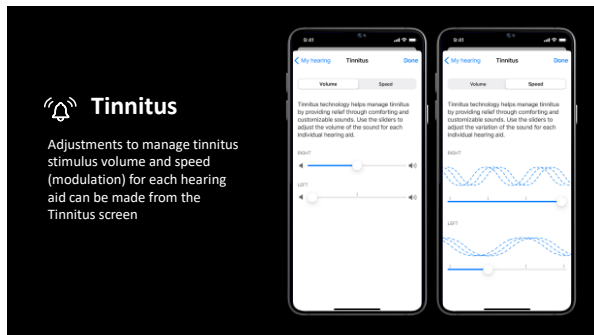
Tinnitus

Adjustments to manage tinnitus stimulus volume and speed (modulation) for each hearing aid can be made from the Tinnitus screen

9:41

< My hearing Tinnitus Done

Volume Speed

Tinnitus technology helps manage tinnitus by providing relief through comforting and customizable sounds. Use the sliders to adjust the volume of the sound for each individual hearing aid.

RIGHT

LEFT

9:41

< My hearing Tinnitus Done

Volume Speed

Tinnitus technology helps manage tinnitus by providing relief through comforting and customizable sounds. Use the sliders to adjust the variation of the sound for each individual hearing aid.

RIGHT

LEFT